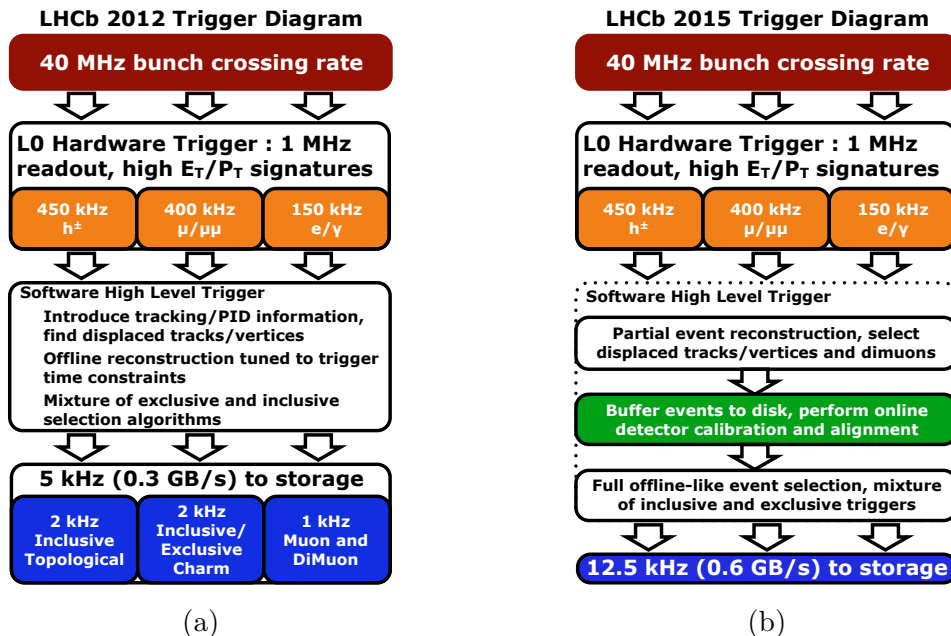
LHCb 2012 Trigger Diagram

40 MHz bunch crossing rate

L0 Hardware Trigger : 1 MHz readout, high $E_T/P_T$ signatures

450 kHz $h^{\pm}$

400 kHz $\mu/\mu\mu$

150 kHz $e/\gamma$

Software High Level Trigger

Introduce tracking/PID information, find displaced tracks/vertices

Offline reconstruction tuned to trigger time constraints

Mixture of exclusive and inclusive selection algorithms

5 kHz (0.3 GB/s) to storage

2 kHz Inclusive Topological

2 kHz Inclusive/ Exclusive Charm

1 kHz Muon and DiMuon

(a)

LHCb 2015 Trigger Diagram

40 MHz bunch crossing rate

L0 Hardware Trigger : 1 MHz readout, high $E_T/P_T$ signatures

450 kHz $h^{\pm}$

400 kHz $\mu/\mu\mu$

150 kHz $e/\gamma$

Software High Level Trigger

Partial event reconstruction, select displaced tracks/vertices and dimuons

Buffer events to disk, perform online detector calibration and alignment

Full offline-like event selection, mixture of inclusive and exclusive triggers

12.5 kHz (0.6 GB/s) to storage

(b)